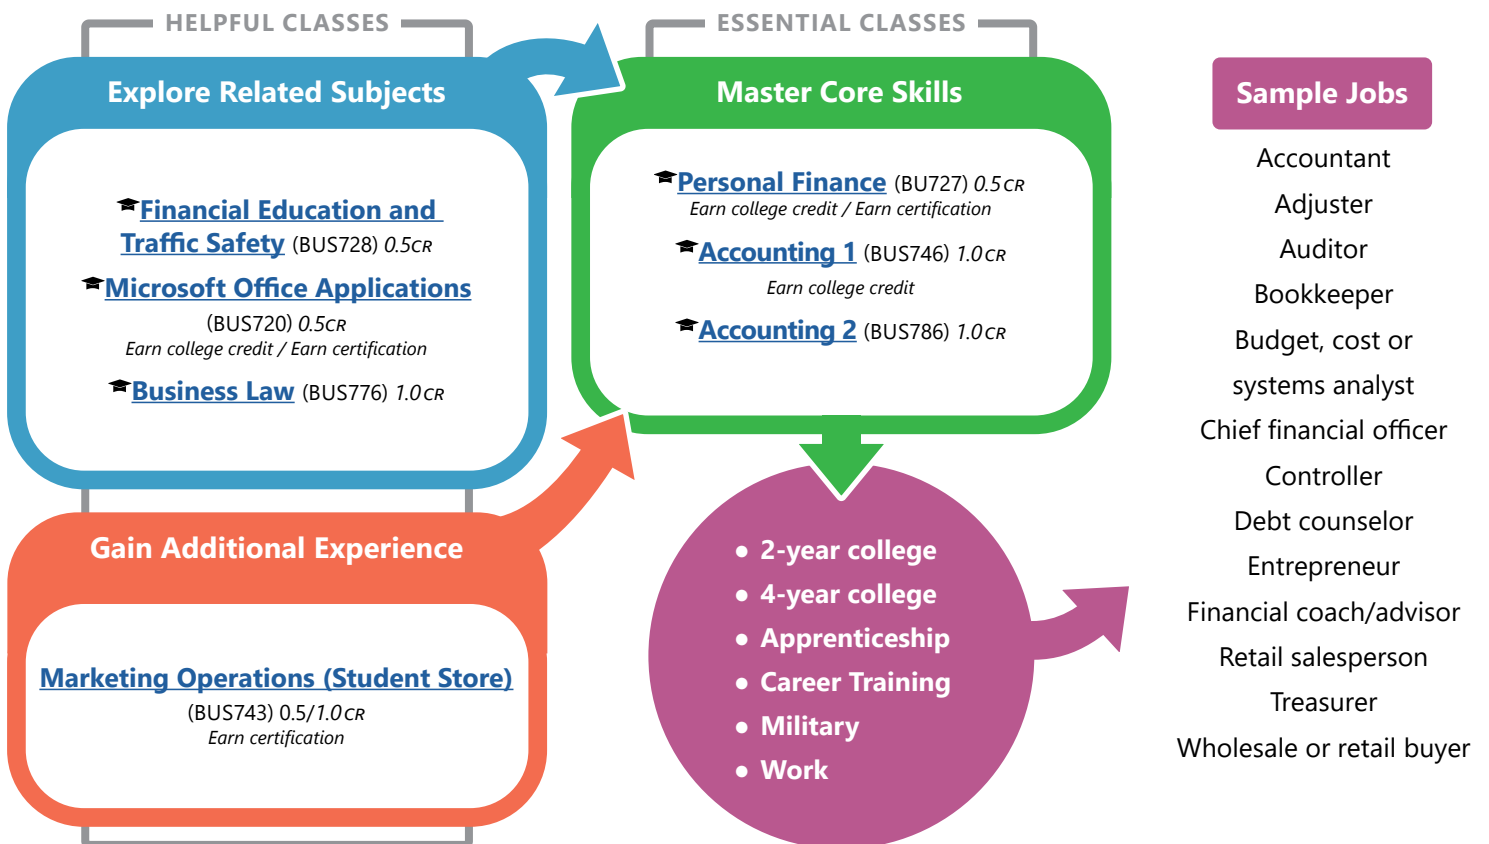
HELPFUL CLASSES

Explore Related Subjects

Financial Education and Traffic Safety (BUS728) 0.5CR

Microsoft Office Applications (BUS720) 0.5CR
Earn college credit / Earn certification

Business Law (BUS776) 1.0CR

Gain Additional Experience

Marketing Operations (Student Store) (BUS743) 0.5/1.0CR
Earn certification

ESSENTIAL CLASSES

Master Core Skills

Personal Finance (BU727) 0.5CR
Earn college credit / Earn certification

Accounting 1 (BUS746) 1.0CR
Earn college credit

Accounting 2 (BUS786) 1.0CR

• 2-year college
• 4-year college
• Apprenticeship
• Career Training
• Military
• Work

Sample Jobs

Accountant
Adjuster
Auditor
Bookkeeper
Budget, cost or systems analyst
Chief financial officer
Controller
Debt counselor
Entrepreneur
Financial coach/advisor
Retail salesperson
Treasurer
Wholesale or retail buyer